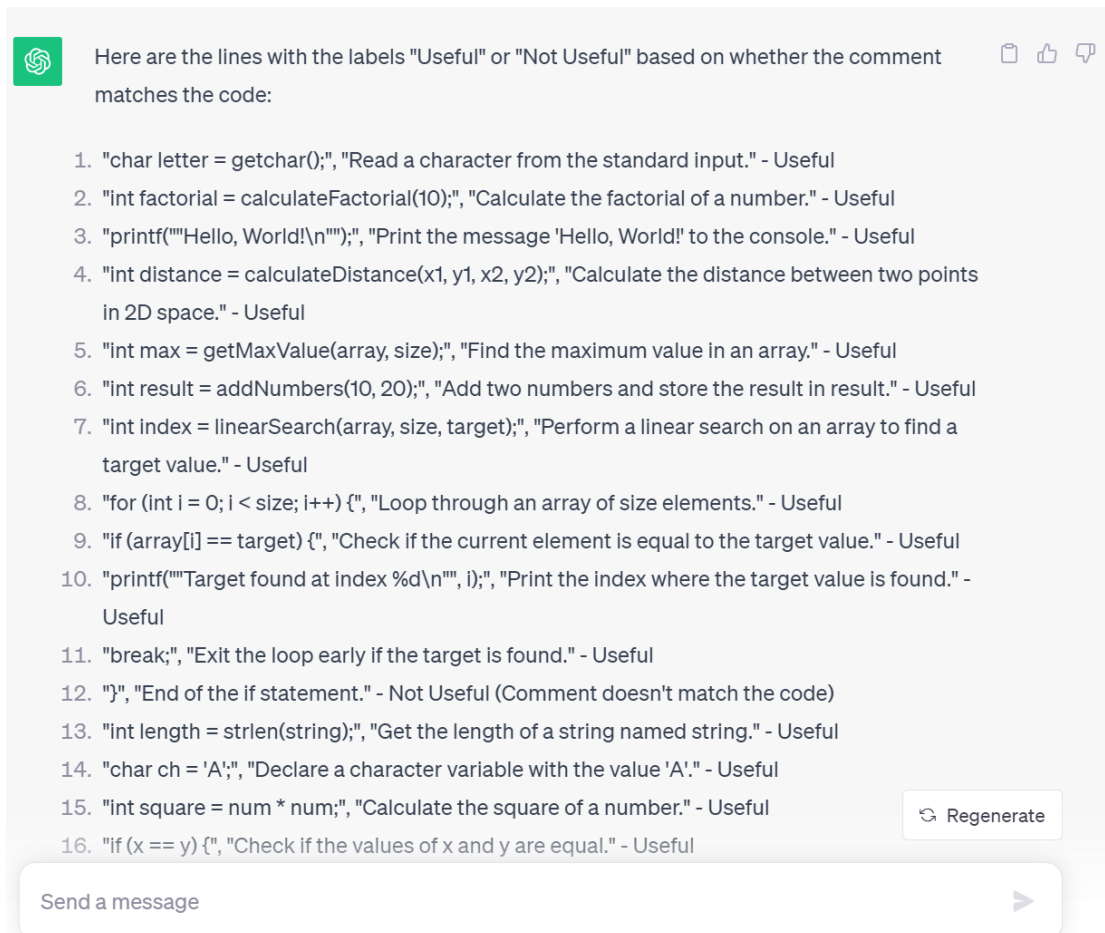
Here are the lines with the labels "Useful" or "Not Useful" based on whether the comment matches the code:

1. "char letter = getchar();", "Read a character from the standard input." - Useful
2. "int factorial = calculateFactorial(10);", "Calculate the factorial of a number." - Useful
3. "printf(""Hello, World!\n"");", "Print the message 'Hello, World!' to the console." - Useful
4. "int distance = calculateDistance(x1, y1, x2, y2);", "Calculate the distance between two points in 2D space." - Useful
5. "int max = getMaxValue(array, size);", "Find the maximum value in an array." - Useful
6. "int result = addNumbers(10, 20);", "Add two numbers and store the result in result." - Useful
7. "int index = linearSearch(array, size, target);", "Perform a linear search on an array to find a target value." - Useful
8. "for (int i = 0; i < size; i++) {", "Loop through an array of size elements." - Useful
9. "if (array[i] == target) {", "Check if the current element is equal to the target value." - Useful
10. "printf(""Target found at index %d\n"", i);", "Print the index where the target value is found." - Useful
11. "break;", "Exit the loop early if the target is found." - Useful
12. "}", "End of the if statement." - Not Useful (Comment doesn't match the code)
13. "int length = strlen(string);", "Get the length of a string named string." - Useful
14. "char ch = 'A';", "Declare a character variable with the value 'A'." - Useful
15. "int square = num * num;", "Calculate the square of a number." - Useful
16. "if (x == y) {", "Check if the values of x and y are equal." - Useful

Regenerate

Send a message